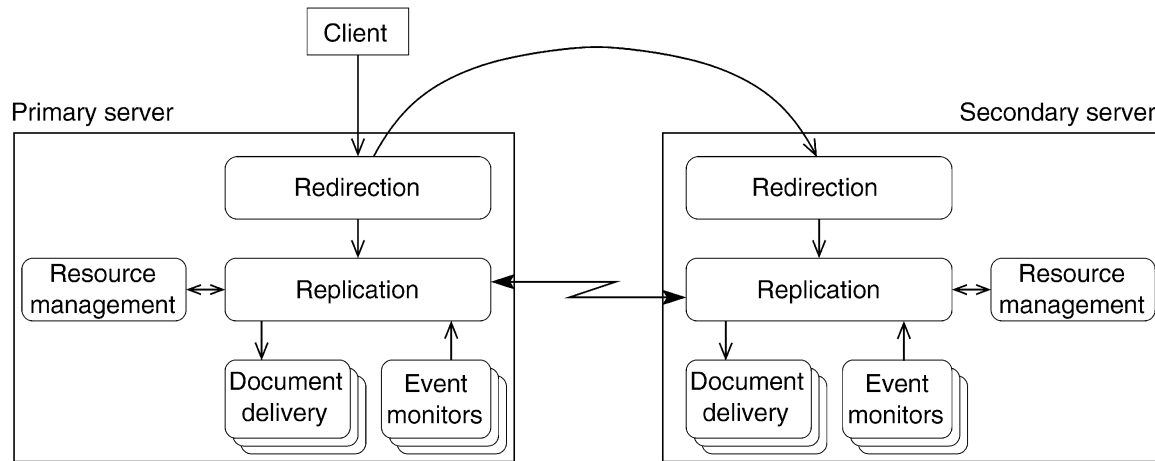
Client

Primary server

Redirection

Resource management

Replication

Document delivery

Event monitors

Secondary server

Redirection

Replication

Resource management

Document delivery

Event monitors